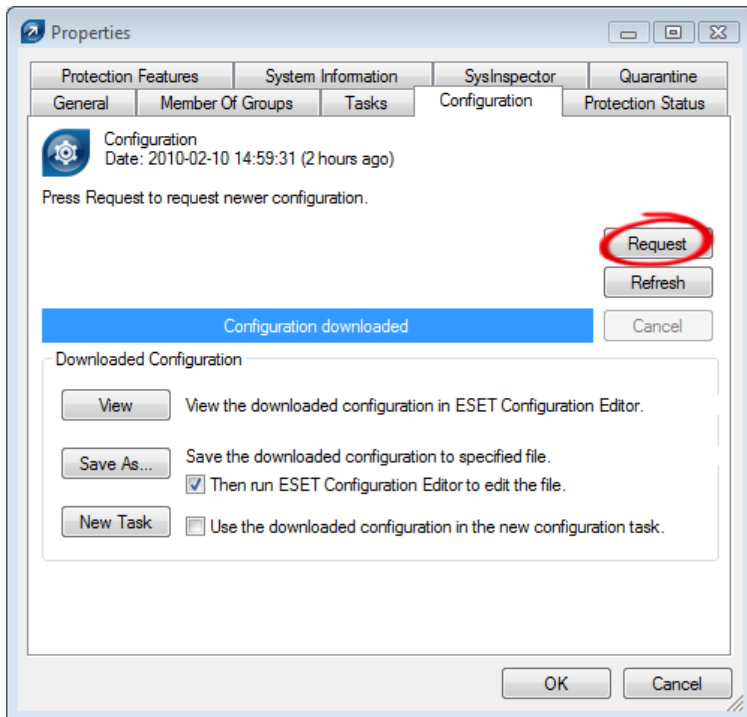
Properties

Protection Features | System Information | SysInspector | Quarantine
General | Member Of Groups | Tasks | Configuration | Protection Status

Configuration
Date: 2010-02-10 14:59:31 (2 hours ago)

Press Request to request newer configuration.

Request
Refresh

Configuration downloaded
Cancel

Downloaded Configuration

View — View the downloaded configuration in ESET Configuration Editor.

Save As... — Save the downloaded configuration to specified file.
Then run ESET Configuration Editor to edit the file.

New Task — Use the downloaded configuration in the new configuration task.

OK
Cancel